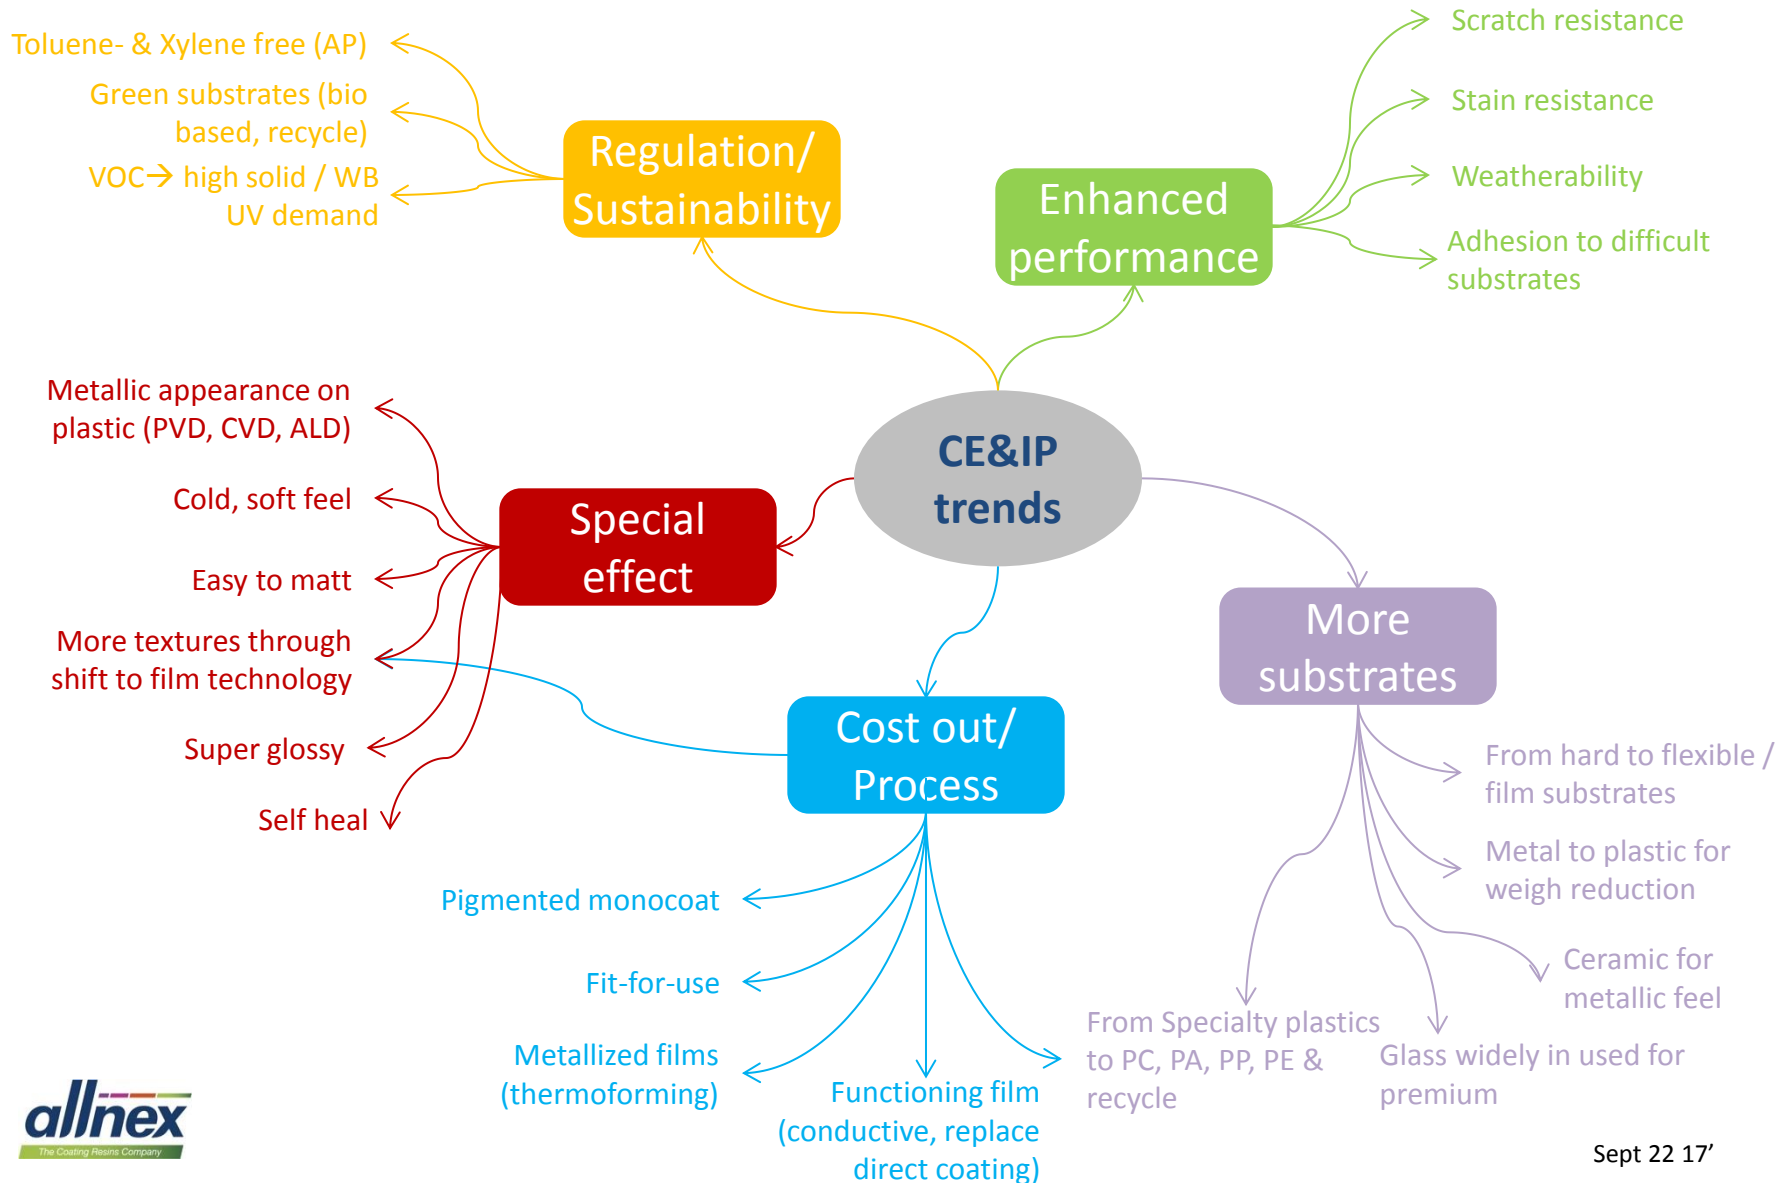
Toluene- & Xylene free (AP)

Green substrates (bio based, recycle)

VOC→ high solid / WB UV demand

Regulation/ Sustainability

Enhanced performance

Scratch resistance

Stain resistance

Weatherability

Adhesion to difficult substrates

Metallic appearance on plastic (PVD, CVD, ALD)

Cold, soft feel

Easy to matt

More textures through shift to film technology

Super glossy

Self heal

Special effect

CE&IP trends

More substrates

From hard to flexible / film substrates

Metal to plastic for weigh reduction

Ceramic for metallic feel

From Specialty plastics to PC, PA, PP, PE & recycle

Glass widely in used for premium

Cost out/ Process

Pigmented monocoat

Fit-for-use

Metallized films (thermoforming)

Functioning film (conductive, replace direct coating)

allnex
The Coating Resins Company

Sept 22 17’